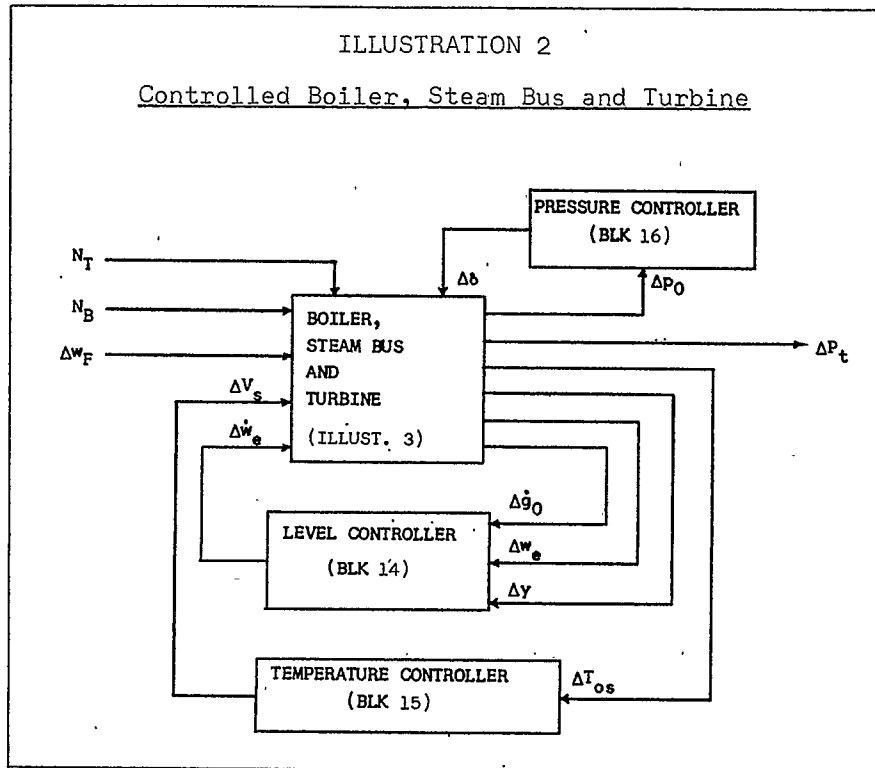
ILLUSTRATION 2

Controlled Boiler, Steam Bus and Turbine

PRESSURE CONTROLLER (BLK 16)

$N_T$

$N_B$

$\Delta w_F$

$\Delta\delta$

$\Delta P_0$

BOILER, STEAM BUS AND TURBINE (ILLUST. 3)

$\Delta P_t$

$\Delta V_s$

$\Delta \dot{w}_e$

$\Delta \dot{g}_0$

LEVEL CONTROLLER (BLK 14)

$\Delta w_e$

$\Delta y$

TEMPERATURE CONTROLLER (BLK 15)

$\Delta T_{os}$